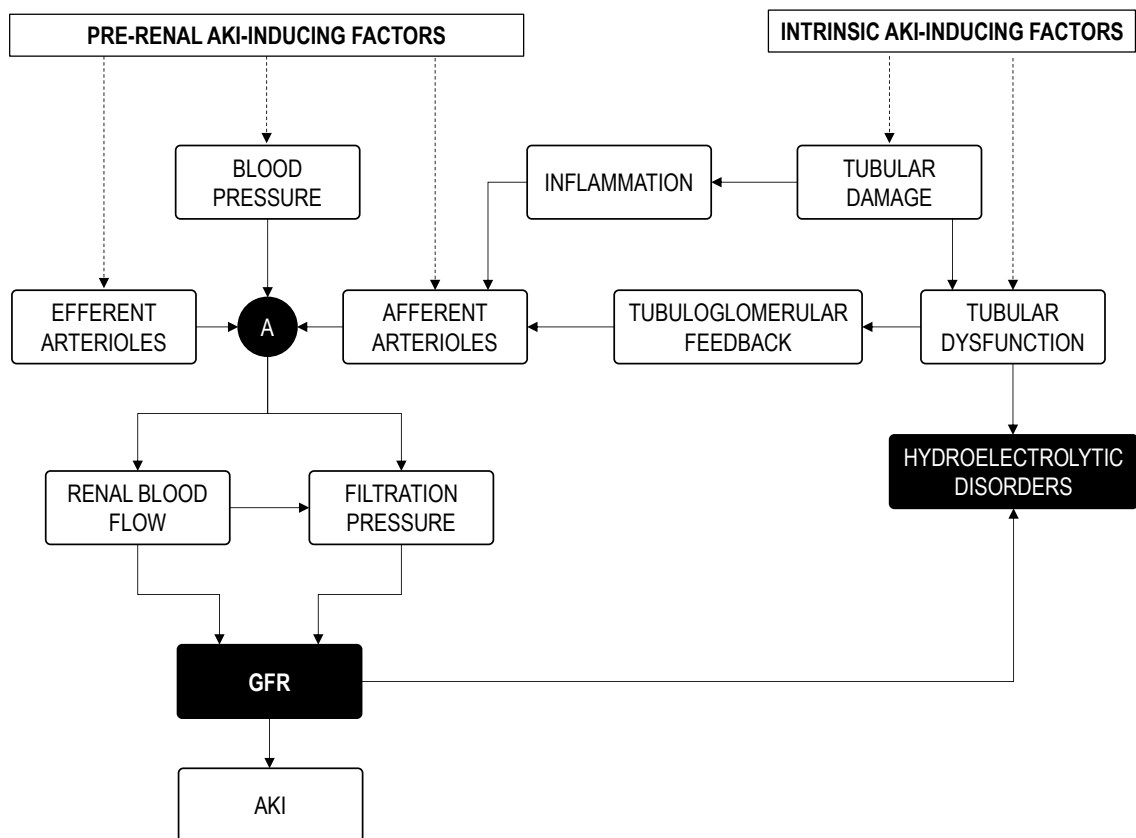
PRE-RENAL AKI-INDUCING FACTORS

INTRINSIC AKI-INDUCING FACTORS

BLOOD PRESSURE

INFLAMMATION

TUBULAR DAMAGE

EFFERENT ARTERIOLES

A

AFFERENT ARTERIOLES

TUBULOGLOMERULAR FEEDBACK

TUBULAR DYSFUNCTION

HYDROELECTROLYTIC DISORDERS

RENAL BLOOD FLOW

FILTRATION PRESSURE

GFR

AKI